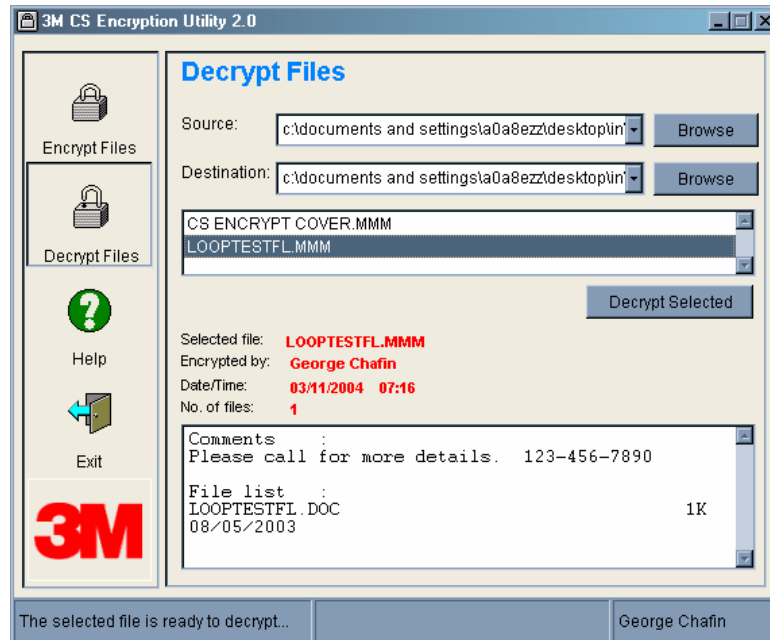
3M CS Encryption Utility 2.0

Encrypt Files

Decrypt Files

?

Help

Exit

3M

Decrypt Files

Source: c:\documents and settings\a0a8ezz\desktop\in Browse

Destination: c:\documents and settings\a0a8ezz\desktop\in Browse

CS ENCRYPT COVER.MMM
LOOPTESTFL.MMM

Decrypt Selected

Selected file: LOOPTESTFL.MMM
Encrypted by: George Chafin
Date/Time: 03/11/2004 07:16
No. of files: 1

Comments :
Please call for more details. 123-456-7890

File list :
LOOPTESTFL.DOC 1K
08/05/2003

The selected file is ready to decrypt...

George Chafin